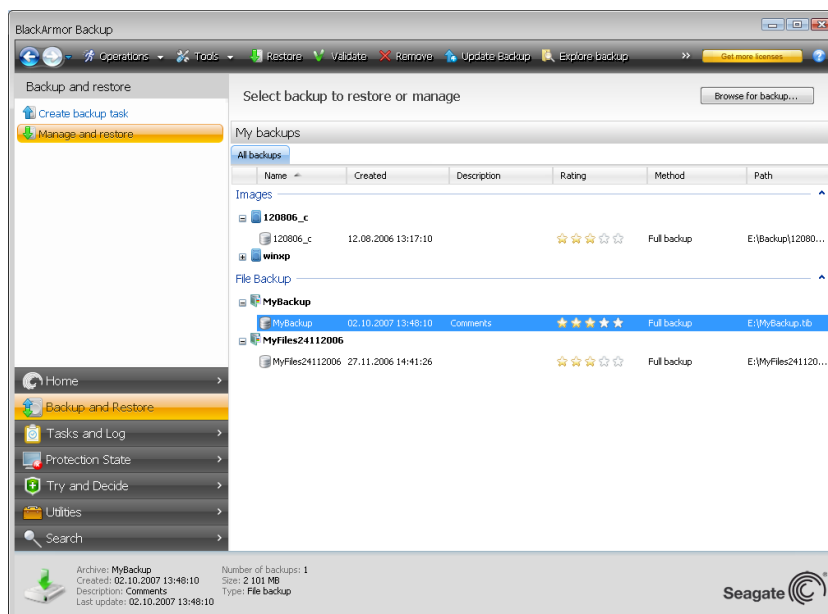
BlackArmor Backup

Operations Tools Restore Validate Remove Update Backup Explore backup » Get more licenses ?

Backup and restore

Create backup task

Manage and restore

Select backup to restore or manage

Browse for backup...

My backups

All backups

| Name | Created | Description | Rating | Method | Path |
|---|---|---|---|---|---|
| Images | | | | | |
| 120806_c | | | | | |
| 120806_c | 12.08.2006 13:17:10 | | | Full backup | E:\Backup\12080... |
| winxp | | | | | |
| File Backup | | | | | |
| MyBackup | | | | | |
| MyBackup | 02.10.2007 13:48:10 | Comments | | Full backup | E:\MyBackup.tib |
| MyFiles24112006 | | | | | |
| MyFiles24112006 | 27.11.2006 14:41:26 | | | Full backup | E:\MyFiles241120... |

Home

Backup and Restore

Tasks and Log

Protection State

Try and Decide

Utilities

Search

Archive: MyBackup
Created: 02.10.2007 13:48:10
Description: Comments
Last update: 02.10.2007 13:48:10

Number of backups: 1
Size: 2 101 MB
Type: File backup

Seagate